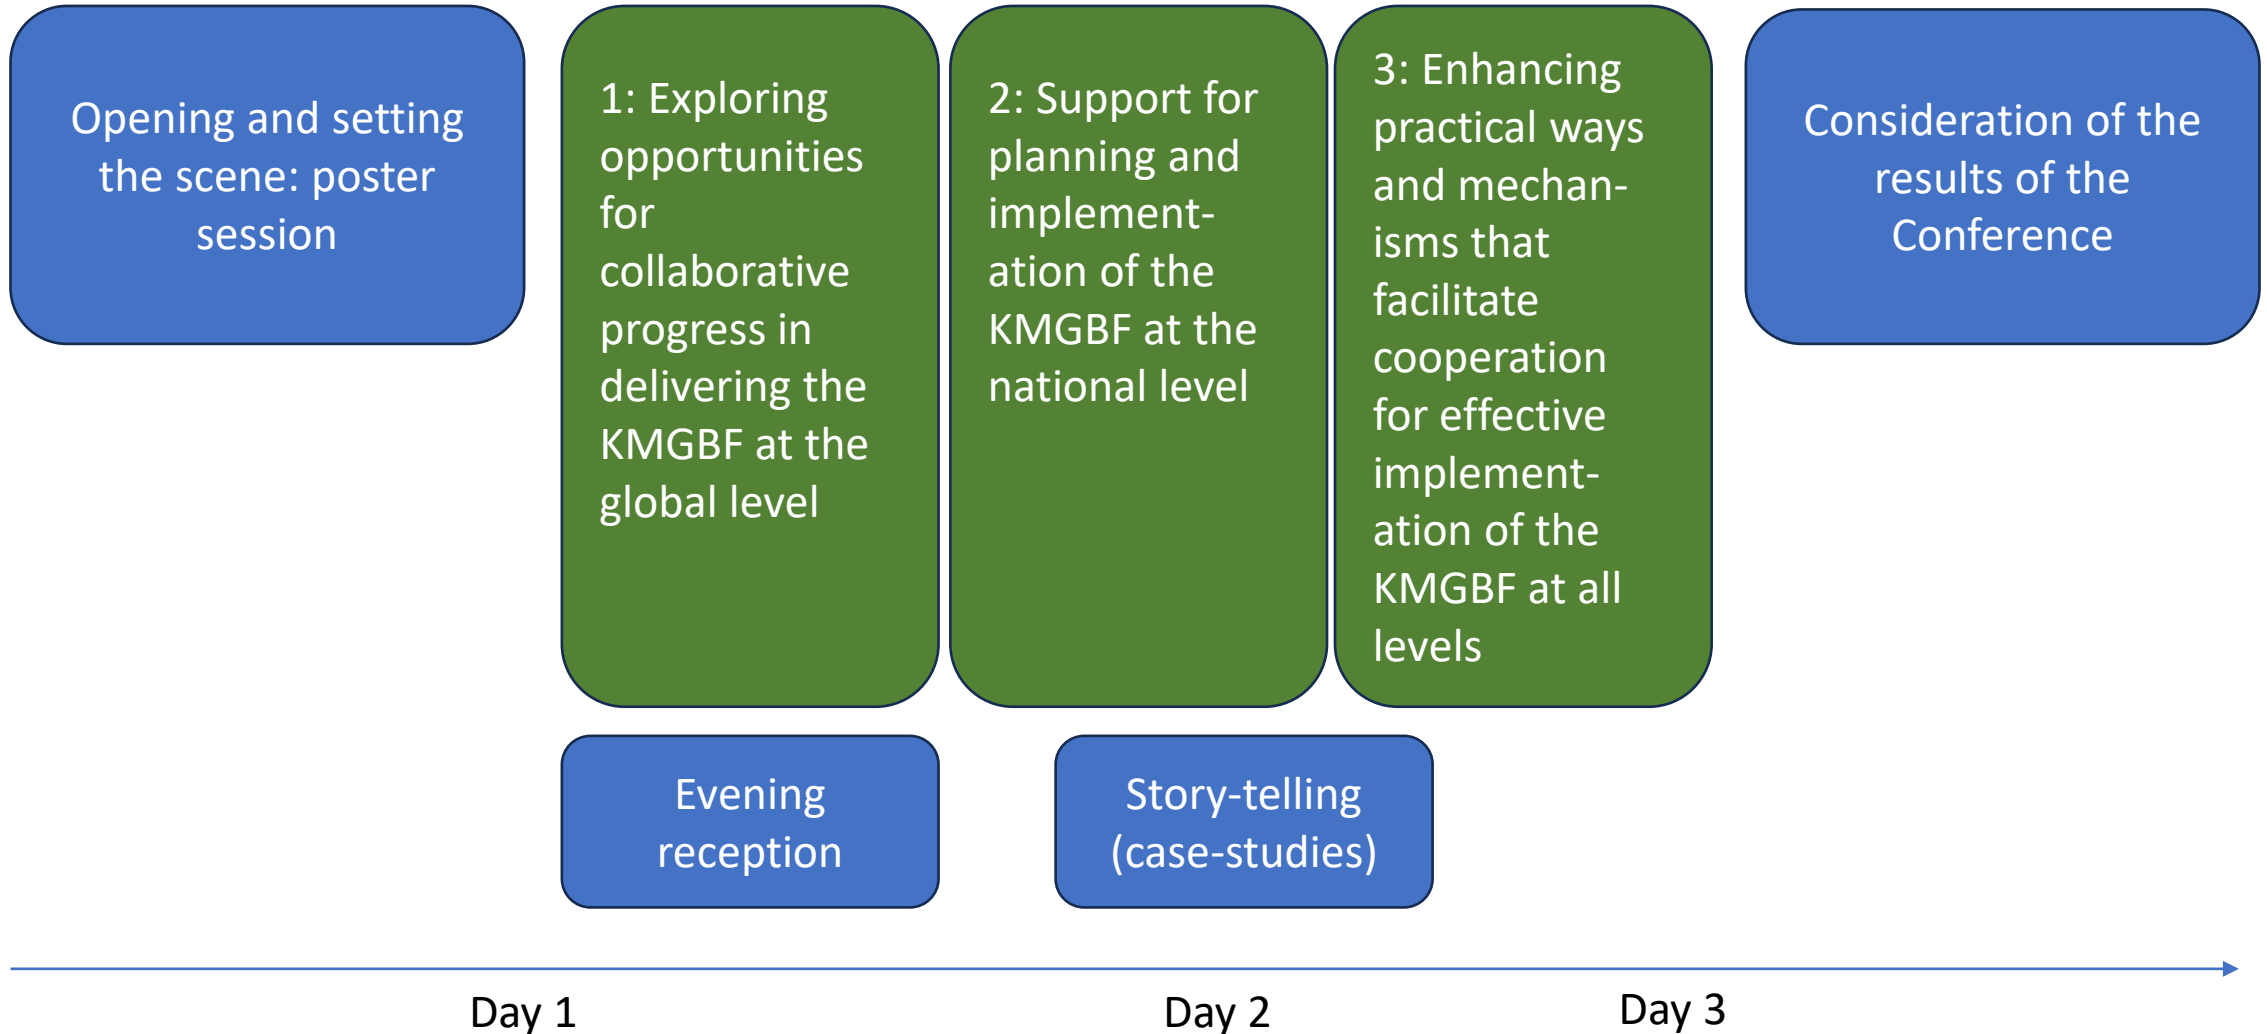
Opening and setting the scene: poster session

1: Exploring opportunities for collaborative progress in delivering the KMGBF at the global level

2: Support for planning and implementation of the KMGBF at the national level

3: Enhancing practical ways and mechanisms that facilitate cooperation for effective implementation of the KMGBF at all levels

Consideration of the results of the Conference

Evening reception

Story-telling (case-studies)

Day 1

Day 2

Day 3